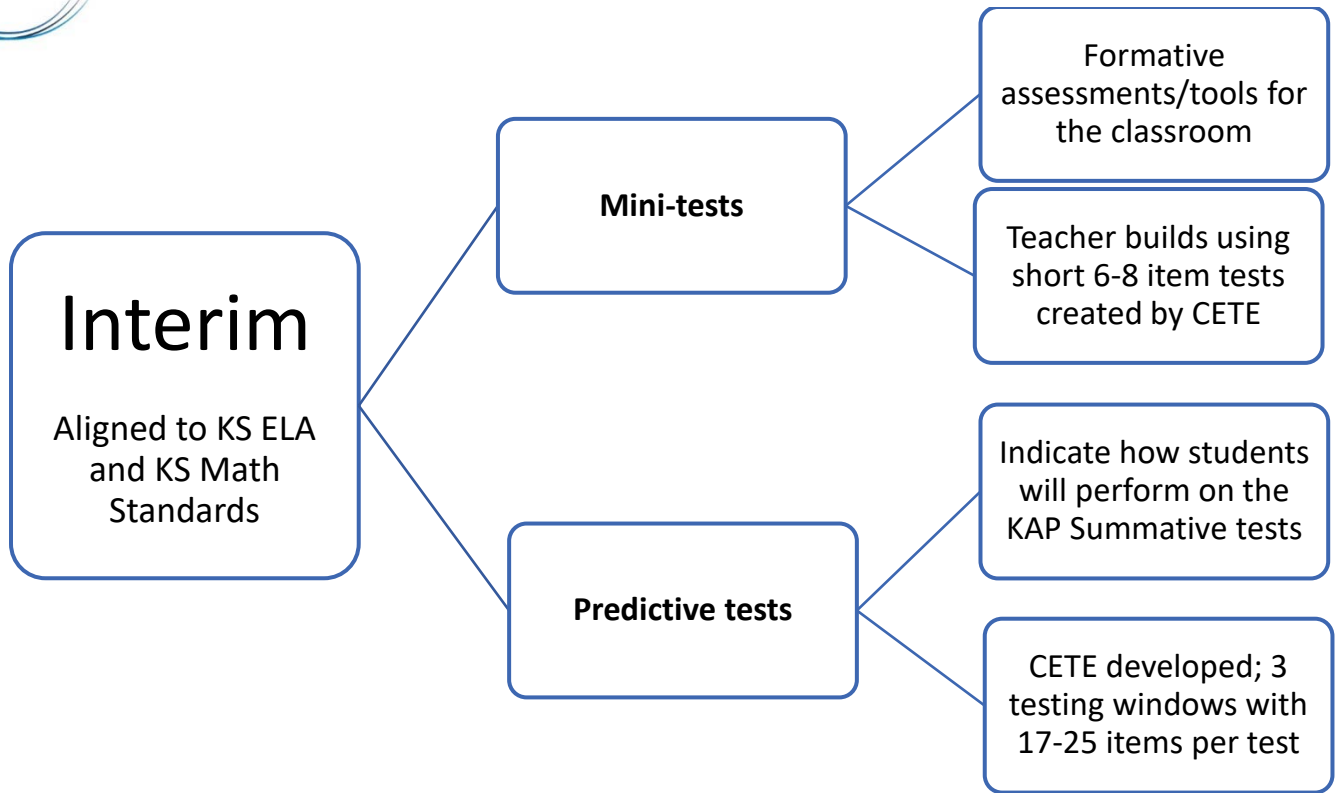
Interim

Aligned to KS ELA and KS Math Standards

Mini-tests

Formative assessments/tools for the classroom

Teacher builds using short 6-8 item tests created by CETE

Predictive tests

Indicate how students will perform on the KAP Summative tests

CETE developed; 3 testing windows with 17-25 items per test